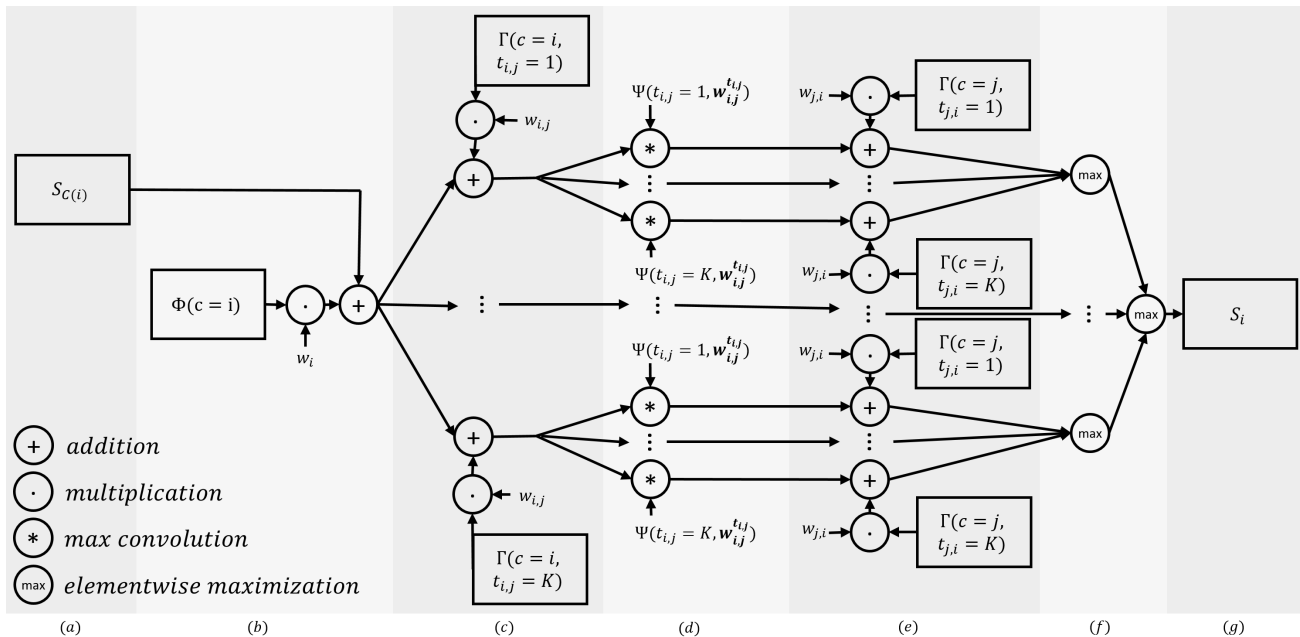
$S_{C(i)}$

$\Phi(c = i)$

$\cdot$

$w_i$

$+$

$\Gamma(c = i, t_{i,j} = 1)$

$\cdot$

$w_{i,j}$

$+$

$\Psi(t_{i,j} = 1, \boldsymbol{w}_{i,j}^{t_{i,j}})$

$*$

$\vdots$

$*$

$\Psi(t_{i,j} = K, \boldsymbol{w}_{i,j}^{t_{i,j}})$

$\vdots$

$\vdots$

$w_{j,i}$

$\cdot$

$\Gamma(c = j, t_{j,i} = 1)$

$+$

$\vdots$

$+$

$w_{j,i}$

$\cdot$

$\Gamma(c = j, t_{j,i} = K)$

$\vdots$

max

$\vdots$

max

$S_i$

$\Psi(t_{i,j} = 1, \boldsymbol{w}_{i,j}^{t_{i,j}})$

$w_{j,i}$

$\cdot$

$\Gamma(c = j, t_{j,i} = 1)$

$+$

$*$

$\vdots$

$\vdots$

$*$

$+$

max

$\cdot$

$w_{i,j}$

$\Gamma(c = i, t_{i,j} = K)$

$\Psi(t_{i,j} = K, \boldsymbol{w}_{i,j}^{t_{i,j}})$

$w_{j,i}$

$\cdot$

$\Gamma(c = j, t_{j,i} = K)$

+ addition

· multiplication

* max convolution

max elementwise maximization

(a) (b) (c) (d) (e) (f) (g)